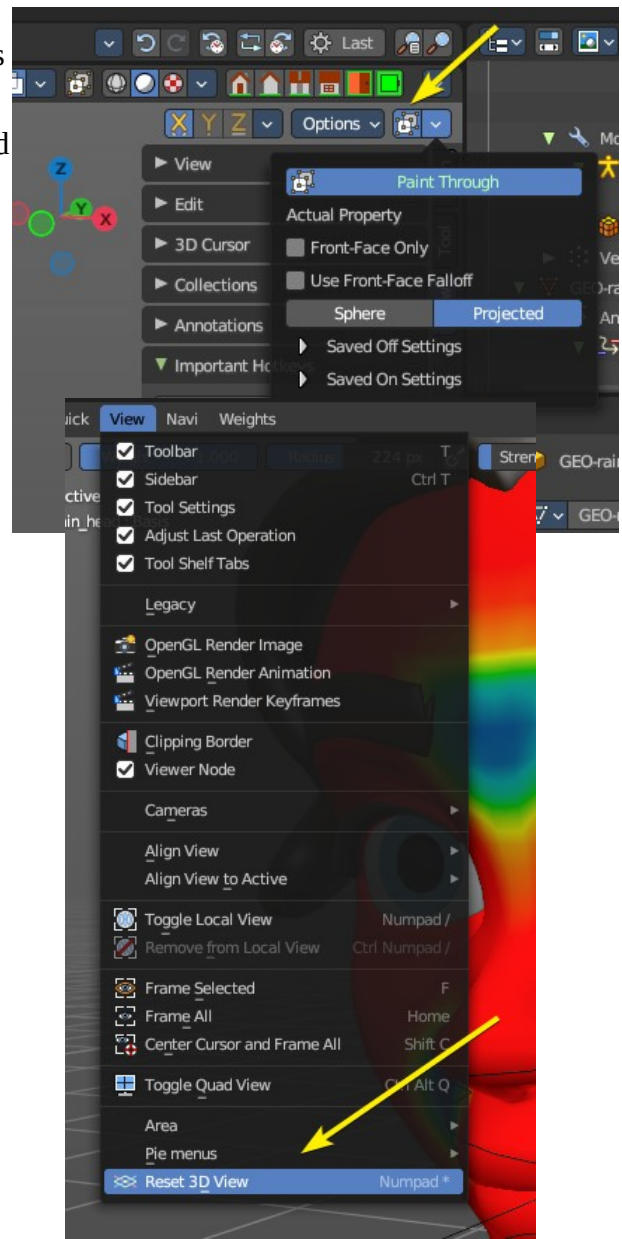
s
d

Last

Options

View
Edit
3D Cursor
Collections
Annotations
Important Hotkeys

Paint Through
Actual Property
Front-Face Only
Use Front-Face Falloff
Sphere
Projected
Saved Off Settings
Saved On Settings

Mo
Ve
GEO-ra
An

uick View Navi Weights

Toolbar T
Sidebar Ctrl T
Tool Settings
Adjust Last Operation
Tool Shelf Tabs
Legacy
OpenGL Render Image
OpenGL Render Animation
Viewport Render Keyframes
Clipping Border
Viewer Node
Cameras
Align View
Align View to Active
Toggle Local View Numpad /
Remove from Local View Ctrl Numpad /
Frame Selected F
Frame All Home
Center Cursor and Frame All Shift C
Toggle Quad View Ctrl Alt Q
Area
Pie menus
Reset 3D View Numpad *

ctive
in_head
224 px
Stren
GEO-rai
GEO-